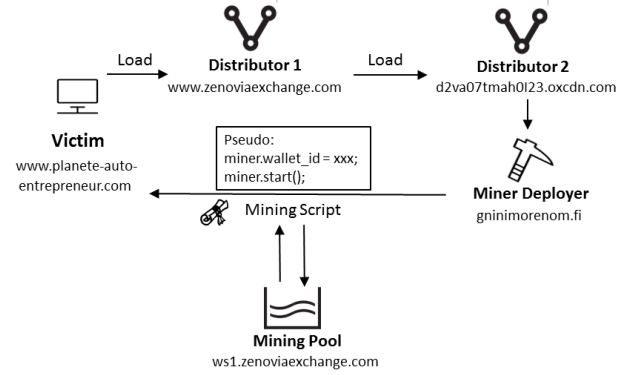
Load

Distributor 1
www.zenoviaexchange.com

Load

Distributor 2
d2va07tmah0l23.oxcdn.com

Victim
www.planete-auto-entrepreneur.com

Pseudo:
miner.wallet_id = xxx;
miner.start();

Mining Script

Miner Deployer
gninimorenom.fi

Mining Pool
ws1.zenoviaexchange.com